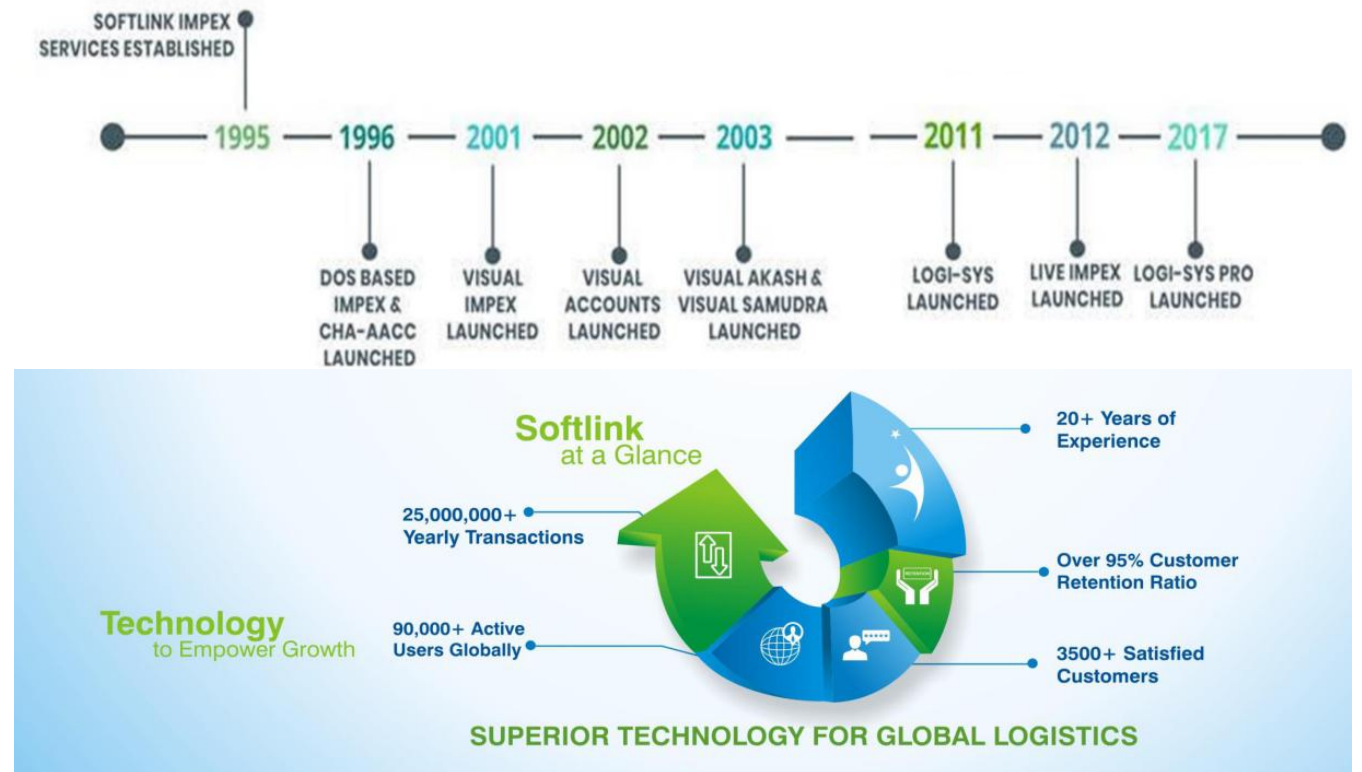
SOFTLINK IMPEX SERVICES ESTABLISHED

1995 — 1996 — 2001 — 2002 — 2003 — 2011 — 2012 — 2017

DOS BASED IMPEX & CHA-AACC LAUNCHED

VISUAL IMPEX LAUNCHED

VISUAL ACCOUNTS LAUNCHED

VISUAL AKASH & VISUAL SAMUDRA LAUNCHED

LOGI-SYS LAUNCHED

LIVE IMPEX LAUNCHED

LOGI-SYS PRO LAUNCHED

Softlink at a Glance

20+ Years of Experience

25,000,000+ Yearly Transactions

Over 95% Customer Retention Ratio

Technology to Empower Growth

90,000+ Active Users Globally

3500+ Satisfied Customers

SUPERIOR TECHNOLOGY FOR GLOBAL LOGISTICS